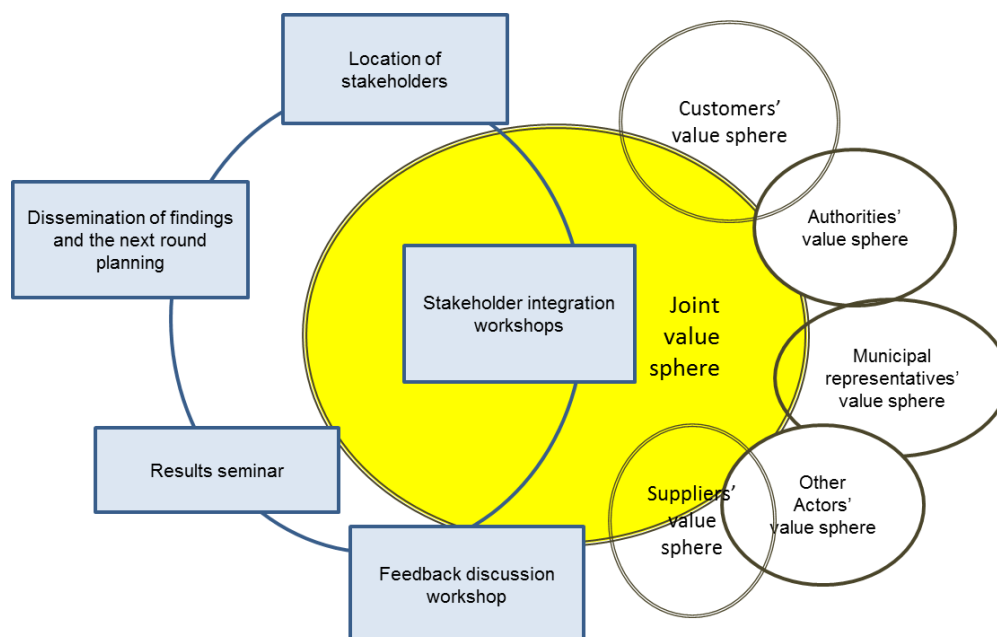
Location of stakeholders

Customers' value sphere

Dissemination of findings and the next round planning

Authorities' value sphere

Stakeholder integration workshops

Joint value sphere

Municipal representatives' value sphere

Results seminar

Suppliers' value sphere

Other Actors' value sphere

Feedback discussion workshop